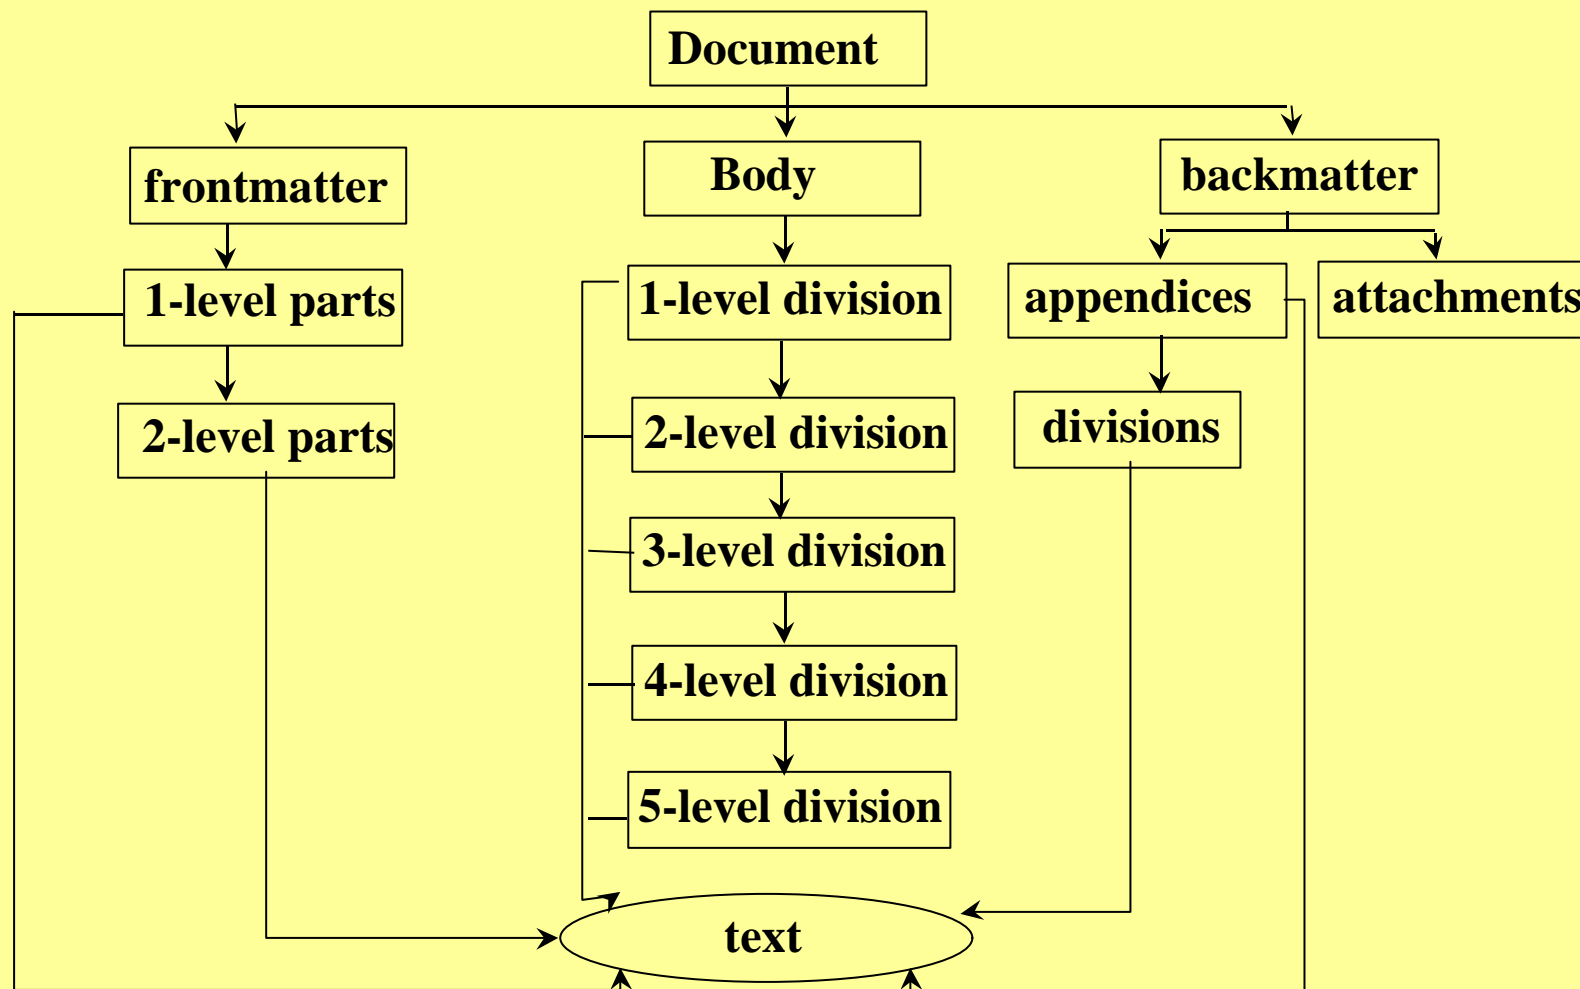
Document

frontmatter

Body

backmatter

1-level parts

1-level division

appendices

attachments

2-level parts

2-level division

divisions

3-level division

4-level division

5-level division

text